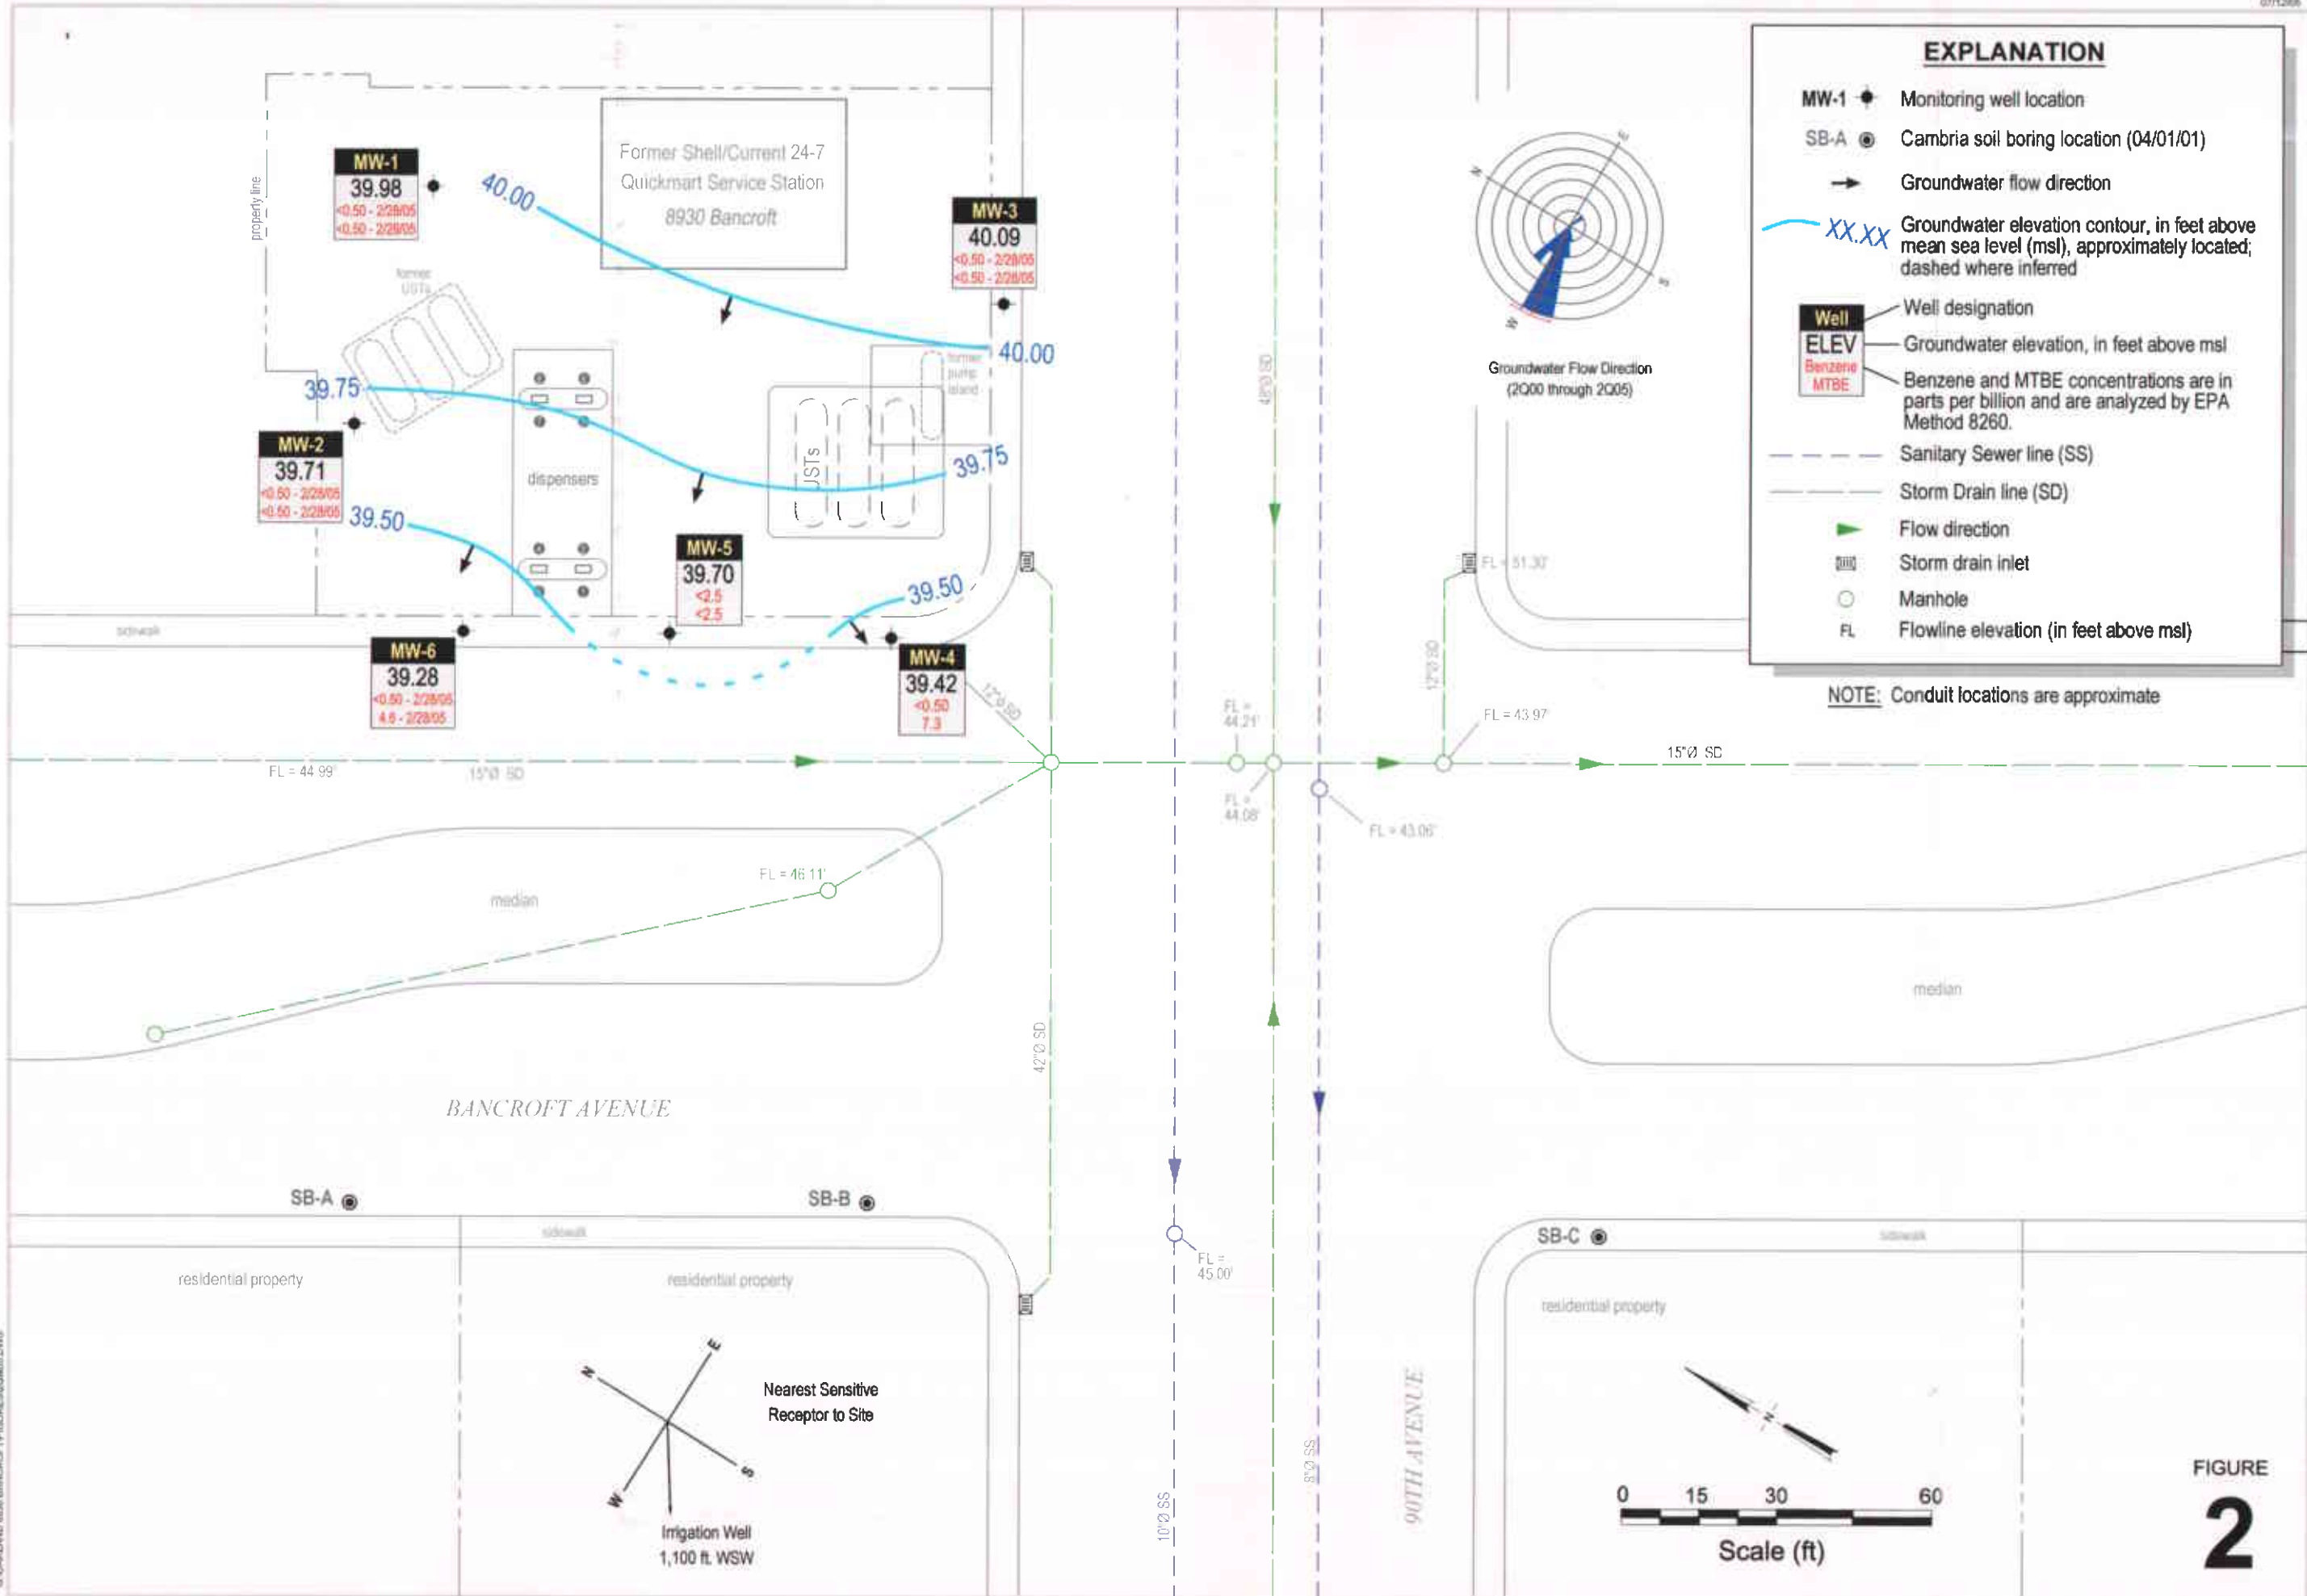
EXPLANATION

MW-1 Monitoring well location

SB-A Cambria soil boring location (04/01/01)

Groundwater flow direction

XX.XX Groundwater elevation contour, in feet above mean sea level (msl), approximately located; dashed where inferred

Well
ELEV
Benzene
MTBE

Well designation

Groundwater elevation, in feet above msl

Benzene and MTBE concentrations are in parts per billion and are analyzed by EPA Method 8260.

Sanitary Sewer line (SS)

Storm Drain line (SD)

Flow direction

Storm drain inlet

Manhole

FL Flowline elevation (in feet above msl)

NOTE: Conduit locations are approximate

Former Shell/Current 24-7 Quickmart Service Station
8930 Bancroft

property line

former USTs

dispensers

USTs

former pump island

sidewalk

MW-1
39.98
<0.50 - 2/28/05
<0.50 - 2/28/05

MW-3
40.09
<0.50 - 2/28/05
<0.50 - 2/28/05

MW-2
39.71
<0.50 - 2/28/05
<0.50 - 2/28/05

MW-5
39.70
<2.5
<2.5

MW-6
39.28
<0.50 - 2/28/05
4.6 - 2/28/05

MW-4
39.42
<0.50
7.3

40.00
40.00
39.75
39.75
39.50
39.50

Groundwater Flow Direction
(2Q00 through 2Q05)

N
E
S
W

FL = 44.99'
15"Ø SD
12"Ø SD
42"Ø SD
FL = 46.11'
FL = 51.30'
12"Ø SD
FL = 43.97'
15"Ø SD
FL = 44.21'
FL = 44.08'
FL = 43.06'
FL = 45.00'
10"Ø SS
8"Ø SS

median
median

BANCROFT AVENUE

90TH AVENUE

SB-A
SB-B
SB-C

sidewalk
sidewalk

residential property
residential property
residential property

N
E
S
W

Nearest Sensitive Receptor to Site

Irrigation Well
1,100 ft. WSW

N

0 15 30 60
Scale (ft)

FIGURE
2